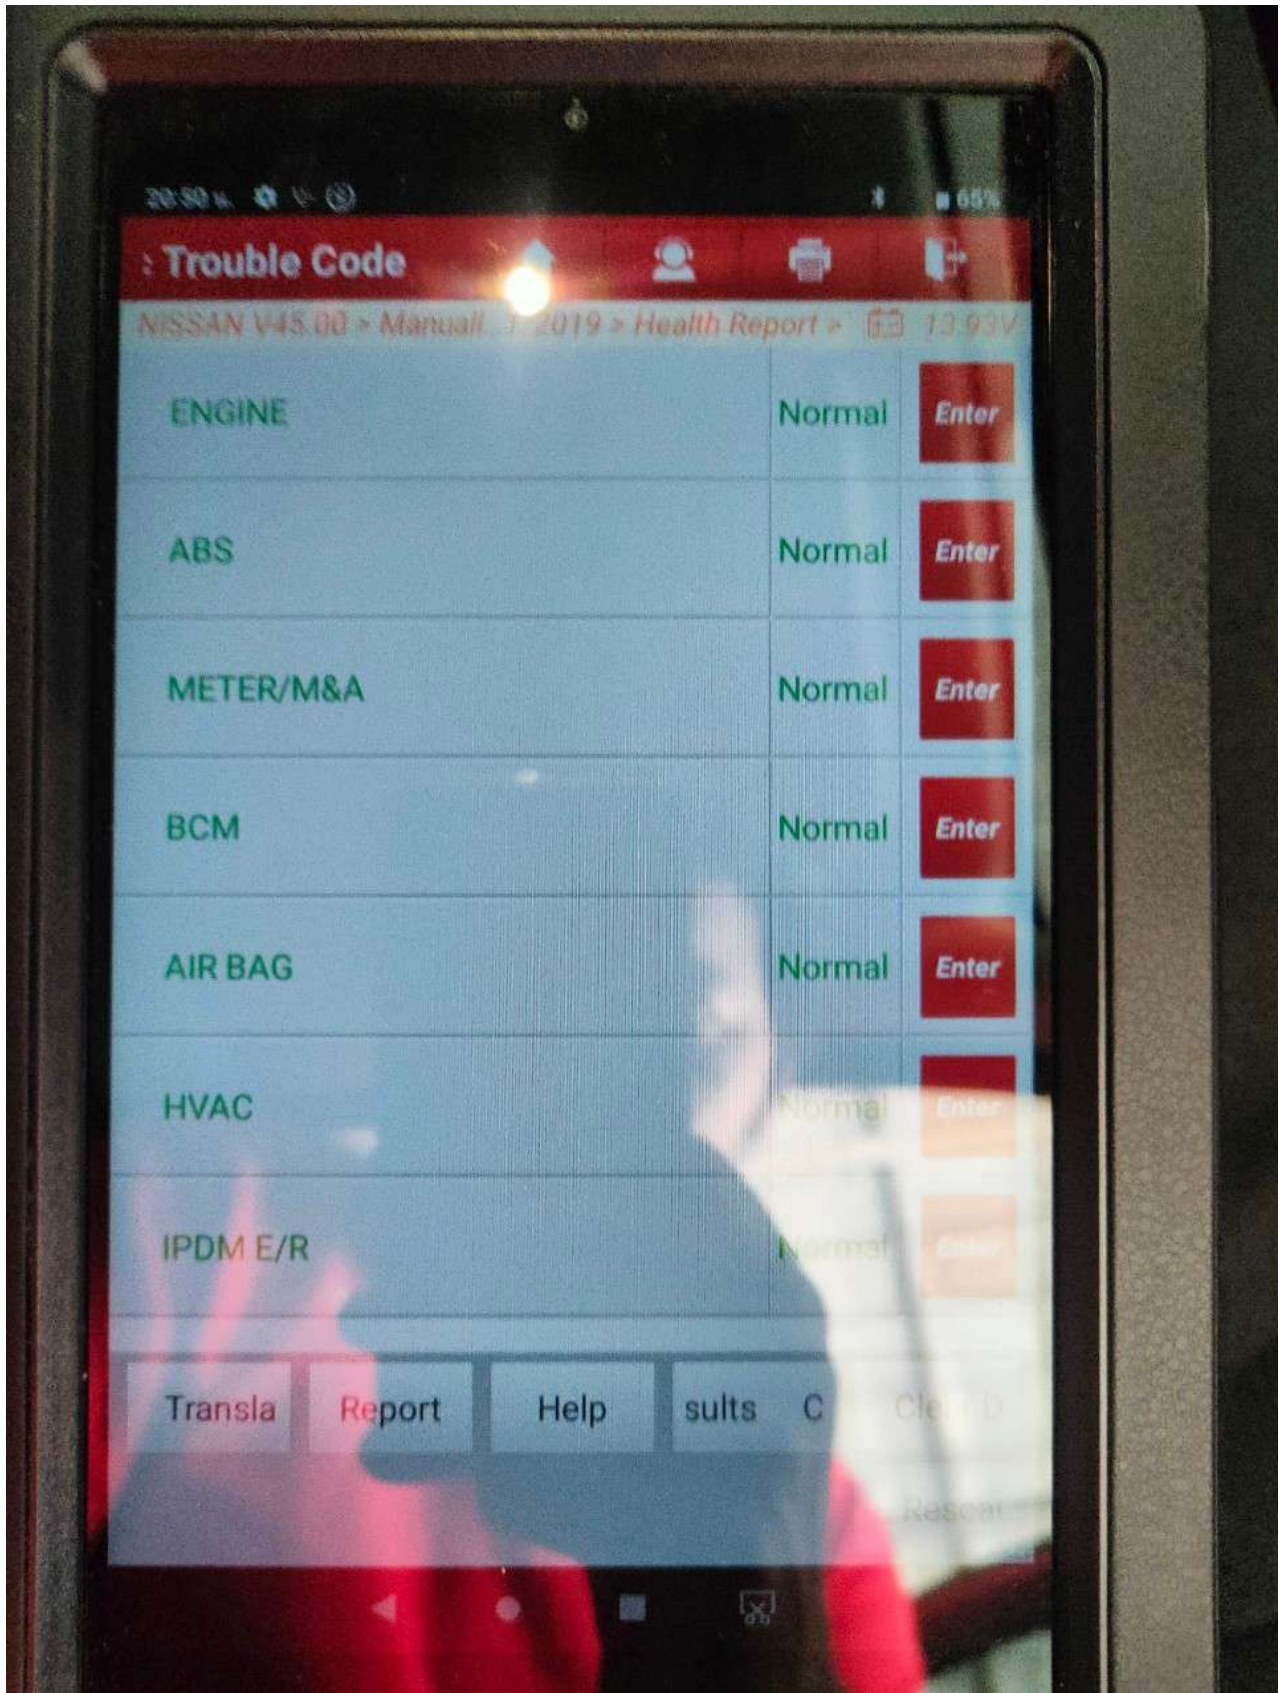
20:50 65%

Trouble Code

NISSAN V45.00 > Manual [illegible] 2019 > Health Report > 13.93V

| | | |
|---|---|---|
| ENGINE | Normal | Enter |
| ABS | Normal | Enter |
| METER/M&A | Normal | Enter |
| BCM | Normal | Enter |
| AIR BAG | Normal | Enter |
| HVAC | Normal | Enter |
| IPDM E/R | Normal | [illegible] |

Transla Report Help sults C Cle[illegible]

Rescan